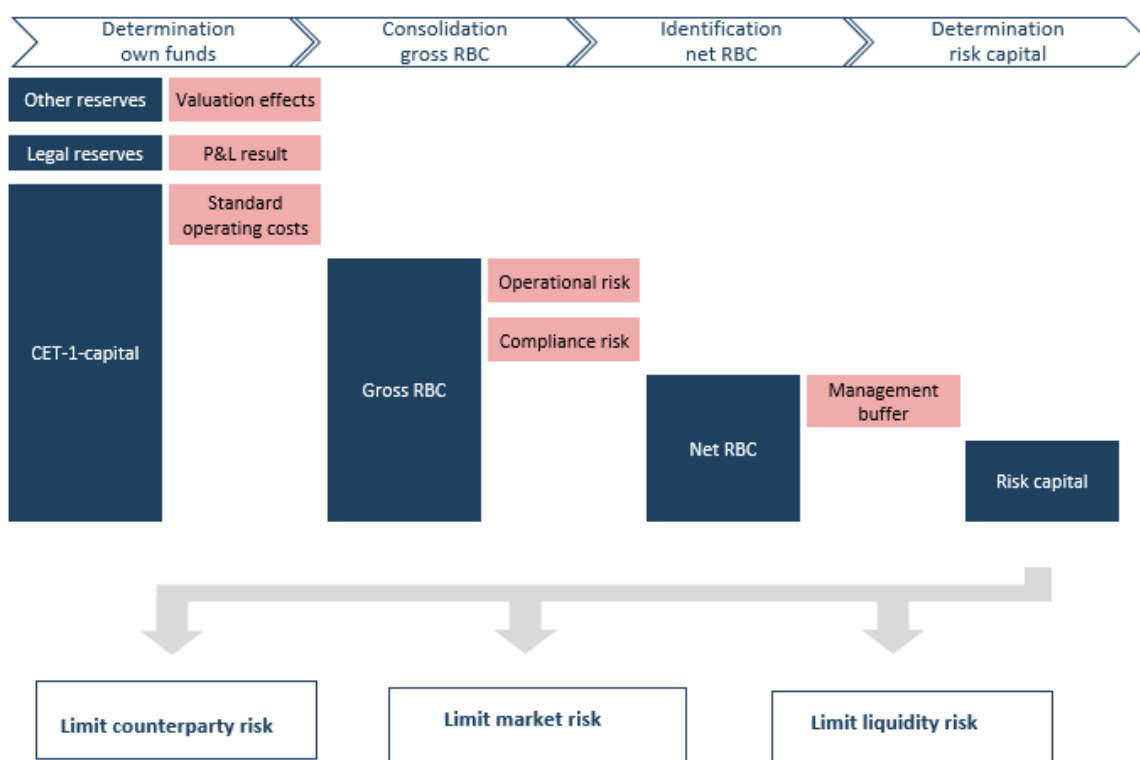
Determination own funds

Consolidation gross RBC

Identification net RBC

Determination risk capital

Other reserves

Valuation effects

Legal reserves

P&L result

Standard operating costs

CET-1-capital

Gross RBC

Operational risk

Compliance risk

Net RBC

Management buffer

Risk capital

Limit counterparty risk

Limit market risk

Limit liquidity risk